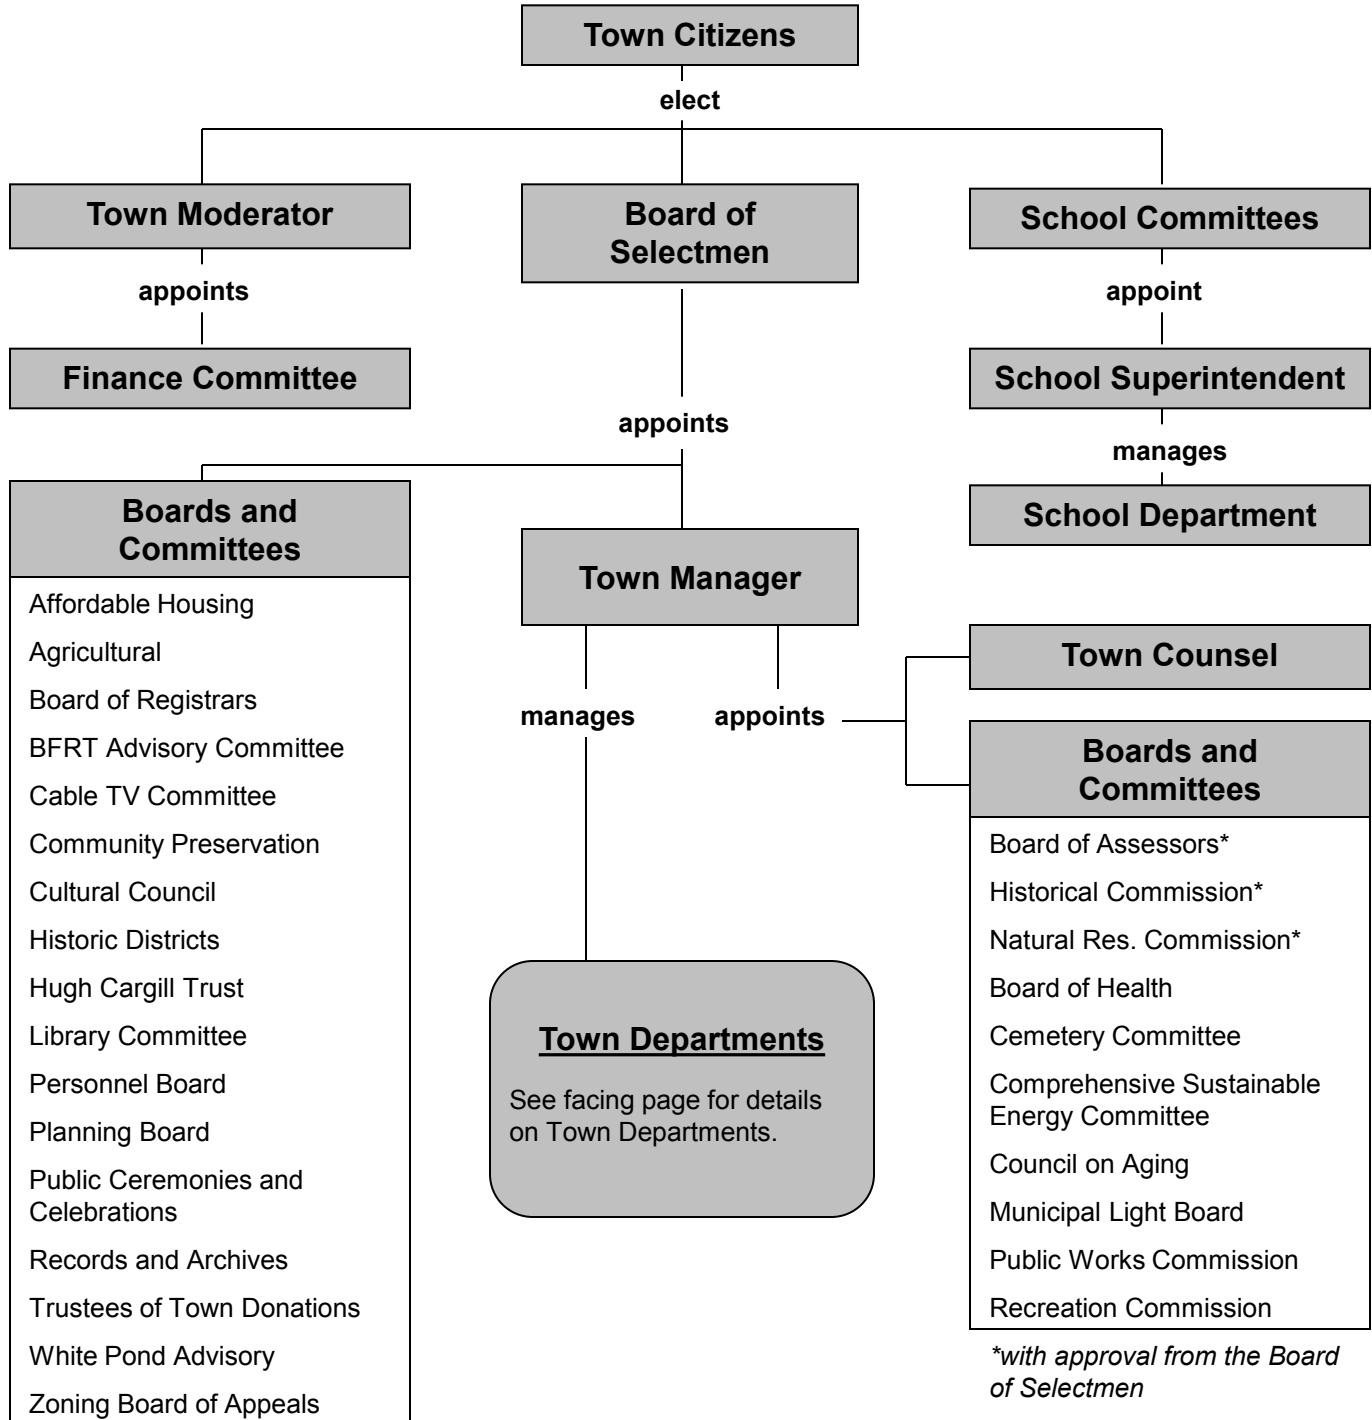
Town Citizens

elect

Town Moderator

appoints

Finance Committee

Board of Selectmen

School Committees

appoint

School Superintendent

manages

School Department

appoints

Boards and Committees

Affordable Housing
Agricultural
Board of Registrars
BFRT Advisory Committee
Cable TV Committee
Community Preservation
Cultural Council
Historic Districts
Hugh Cargill Trust
Library Committee
Personnel Board
Planning Board
Public Ceremonies and Celebrations
Records and Archives
Trustees of Town Donations
White Pond Advisory
Zoning Board of Appeals

Town Manager

manages

appoints

Town Counsel

Boards and Committees

Board of Assessors*
Historical Commission*
Natural Res. Commission*
Board of Health
Cemetery Committee
Comprehensive Sustainable Energy Committee
Council on Aging
Municipal Light Board
Public Works Commission
Recreation Commission

*with approval from the Board of Selectmen

Town Departments

See facing page for details on Town Departments.